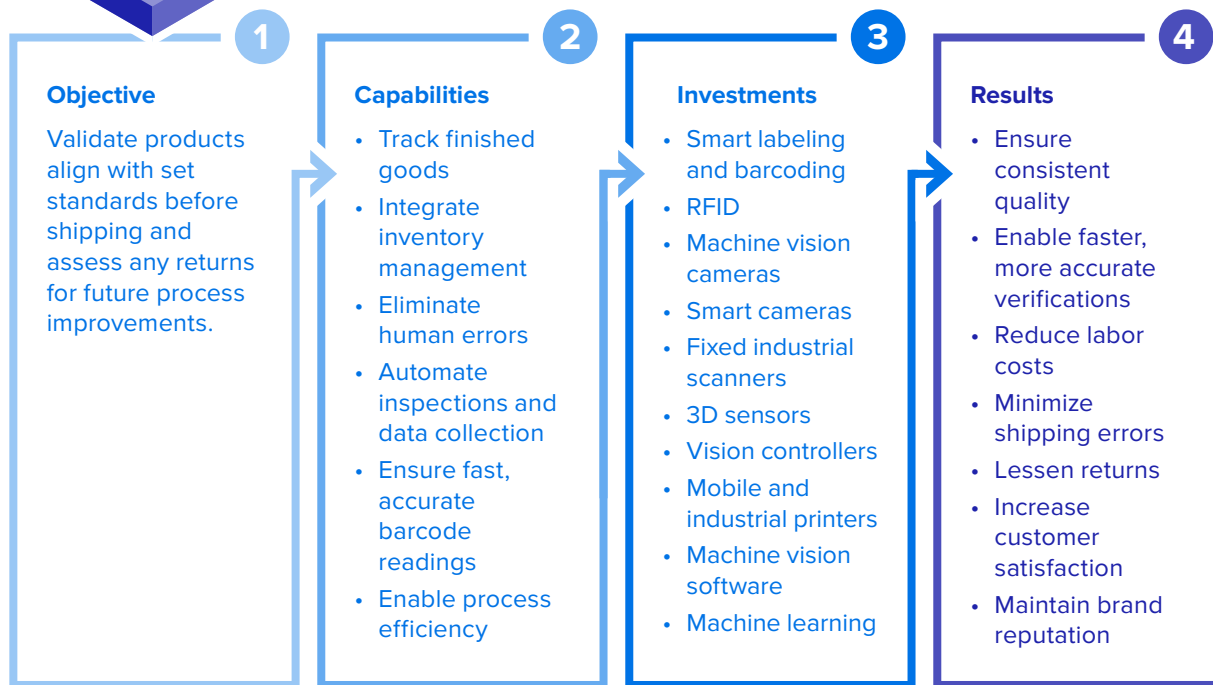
1

Objective

Validate products align with set standards before shipping and assess any returns for future process improvements.

2

Capabilities

• Track finished goods
• Integrate inventory management
• Eliminate human errors
• Automate inspections and data collection
• Ensure fast, accurate barcode readings
• Enable process efficiency

3

Investments

• Smart labeling and barcoding
• RFID
• Machine vision cameras
• Smart cameras
• Fixed industrial scanners
• 3D sensors
• Vision controllers
• Mobile and industrial printers
• Machine vision software
• Machine learning

4

Results

• Ensure consistent quality
• Enable faster, more accurate verifications
• Reduce labor costs
• Minimize shipping errors
• Lessen returns
• Increase customer satisfaction
• Maintain brand reputation